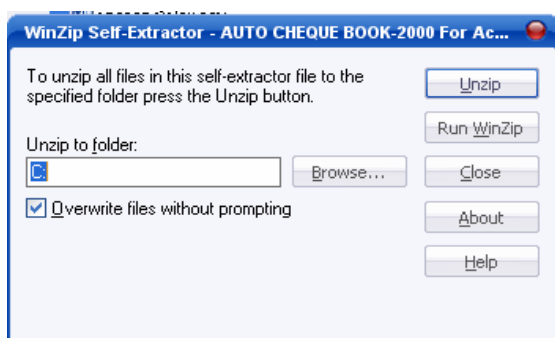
WinZip Self-Extractor - AUTO CHEQUE BOOK-2000 For Ac...

To unzip all files in this self-extractor file to the specified folder press the Unzip button.

Unzip

Run WinZip

Unzip to folder:

C:

Browse...

Close

Overwrite files without prompting

About

Help